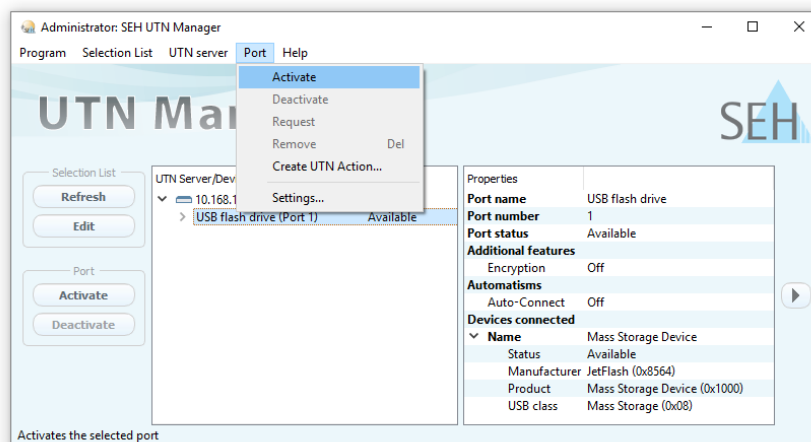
Administrator: SEH UTN Manager

Program Selection List UTN server Port Help

Activate
Deactivate
Request
Remove Del
Create UTN Action...
Settings...

UTN Mar

SEH

Selection List
Refresh
Edit

Port
Activate
Deactivate

UTN Server/Dev
10.168.1
USB flash drive (Port 1) Available

| Properties | |
|---|---|
| Port name | USB flash drive |
| Port number | 1 |
| Port status | Available |
| Additional features | |
| Encryption | Off |
| Automatisms | |
| Auto-Connect | Off |
| Devices connected | |
| Name | Mass Storage Device |
| Status | Available |
| Manufacturer | JetFlash (0x8564) |
| Product | Mass Storage Device (0x1000) |
| USB class | Mass Storage (0x08) |

Activates the selected port